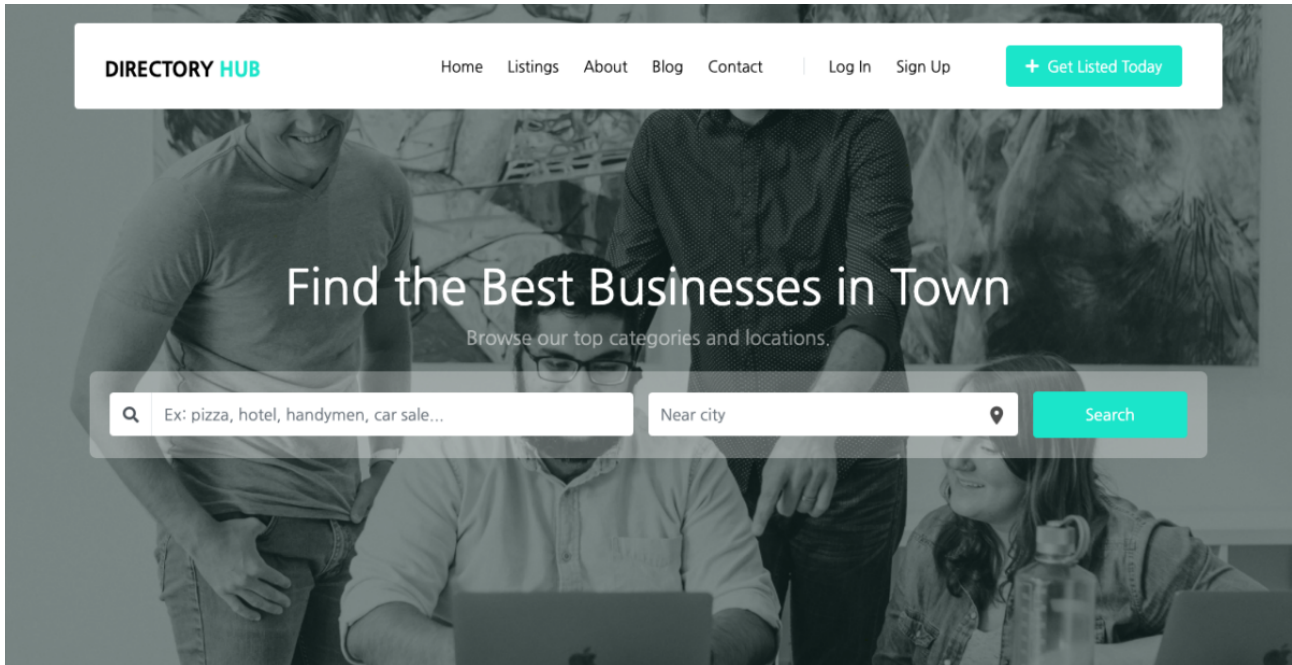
DIRECTORY HUB

Home Listings About Blog Contact Log In Sign Up + Get Listed Today

Find the Best Businesses in Town

Browse our top categories and locations.

Ex: pizza, hotel, handymen, car sale...

Near city

Search